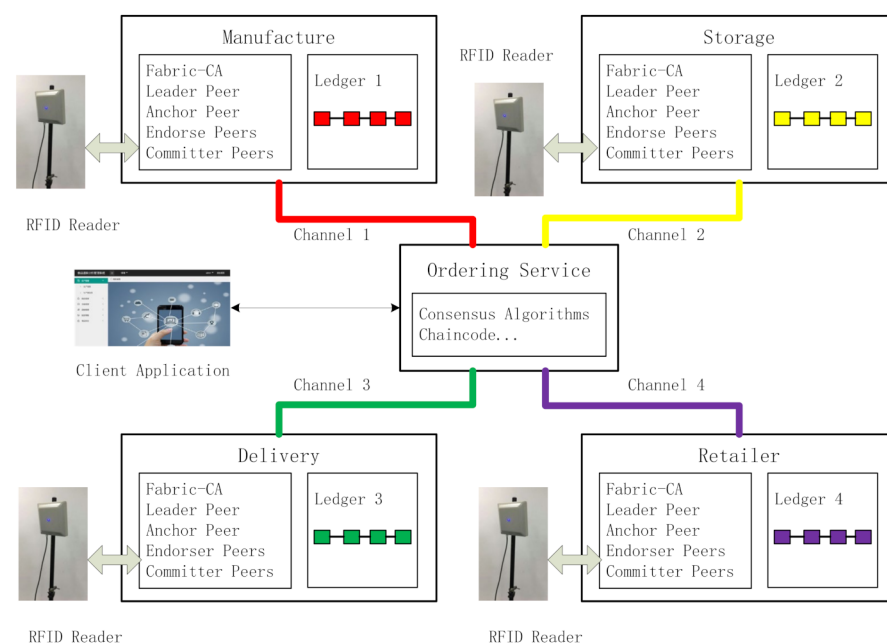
Manufacture

Fabric-CA
Leader Peer
Anchor Peer
Endorse Peers
Committer Peers

Ledger 1

RFID Reader

Storage

Fabric-CA
Leader Peer
Anchor Peer
Endorse Peers
Committer Peers

Ledger 2

RFID Reader

Channel 1

Channel 2

Ordering Service

Consensus Algorithms
Chaincode...

Client Application

Channel 3

Channel 4

Delivery

Fabric-CA
Leader Peer
Anchor Peer
Endorser Peers
Committer Peers

Ledger 3

Retailer

Fabric-CA
Leader Peer
Anchor Peer
Endorser Peers
Committer Peers

Ledger 4

RFID Reader

RFID Reader